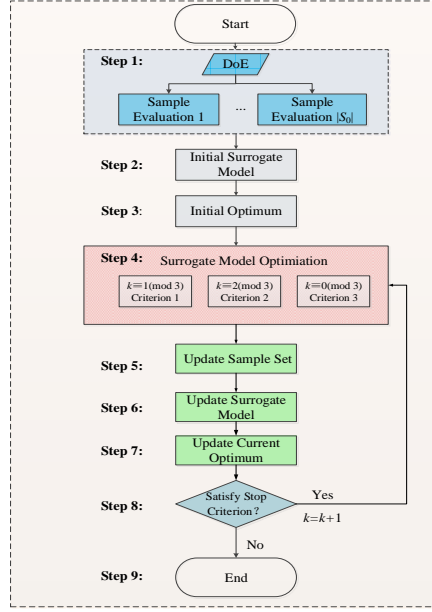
Start

Step 1:

DoE

Sample Evaluation 1

...

Sample Evaluation $|S_0|$

Step 2:

Initial Surrogate Model

Step 3:

Initial Optimum

Step 4:

Surrogate Model Optimiation

$k$=1(mod 3) Criterion 1

$k$=2(mod 3) Criterion 2

$k$=0(mod 3) Criterion 3

Step 5:

Update Sample Set

Step 6:

Update Surrogate Model

Step 7:

Update Current Optimum

Step 8:

Satisfy Stop Criterion?

Yes

$k$=$k$+1

No

Step 9:

End